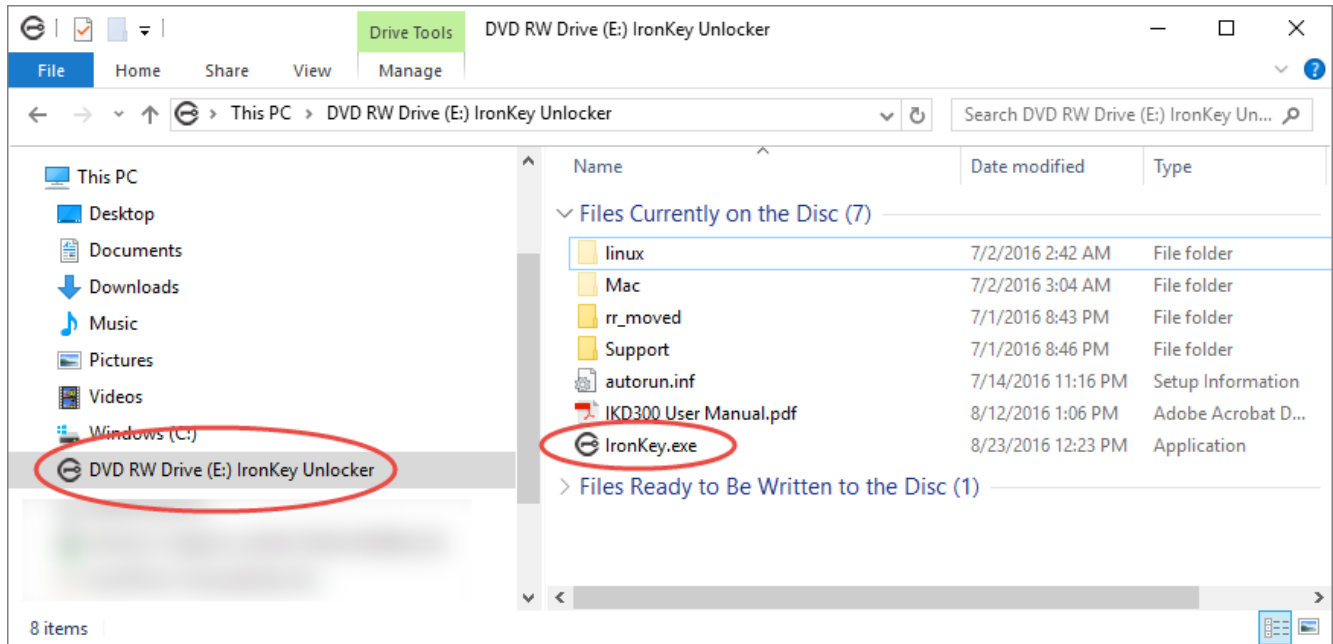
Drive Tools DVD RW Drive (E:) IronKey Unlocker

File Home Share View Manage

This PC > DVD RW Drive (E:) IronKey Unlocker

Search DVD RW Drive (E:) IronKey Un...

This PC
Desktop
Documents
Downloads
Music
Pictures
Videos
Windows (C:)
DVD RW Drive (E:) IronKey Unlocker

| Name | Date modified | Type |
|---|---|---|
| Files Currently on the Disc (7) | | |
| linux | 7/2/2016 2:42 AM | File folder |
| Mac | 7/2/2016 3:04 AM | File folder |
| rr_moved | 7/1/2016 8:43 PM | File folder |
| Support | 7/1/2016 8:46 PM | File folder |
| autorun.inf | 7/14/2016 11:16 PM | Setup Information |
| IKD300 User Manual.pdf | 8/12/2016 1:06 PM | Adobe Acrobat D... |
| IronKey.exe | 8/23/2016 12:23 PM | Application |
| Files Ready to Be Written to the Disc (1) | | |

8 items